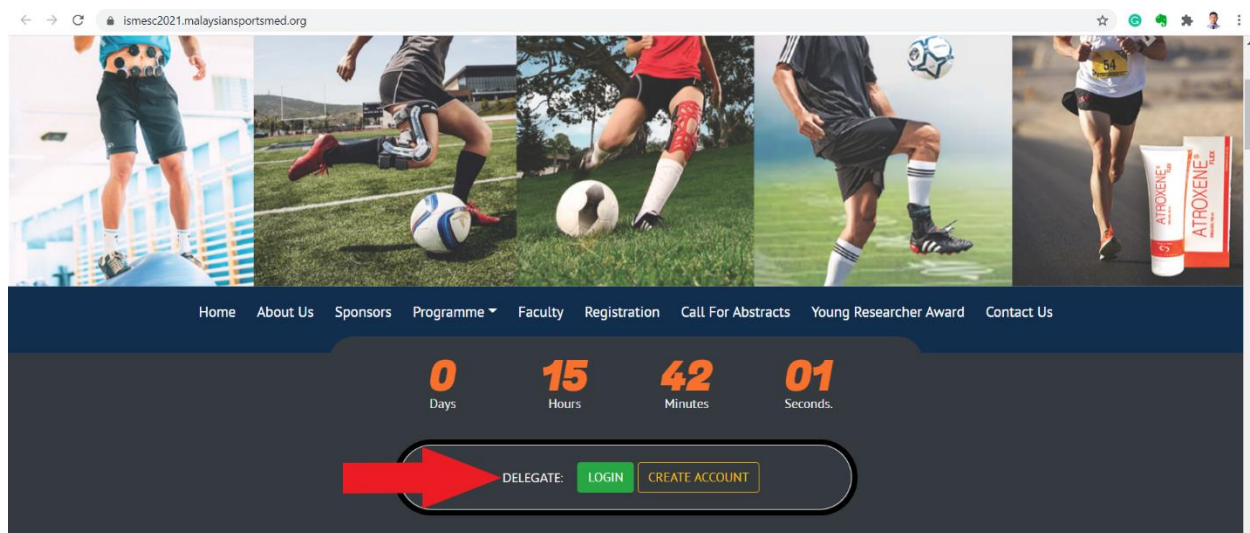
ismesc2021.malaysiansportsmed.org

54

ATROXENE FLEX

ATROXENE FLEX

Home About Us Sponsors Programme Faculty Registration Call For Abstracts Young Researcher Award Contact Us

0 Days 15 Hours 42 Minutes 01 Seconds.

DELEGATE: LOGIN CREATE ACCOUNT